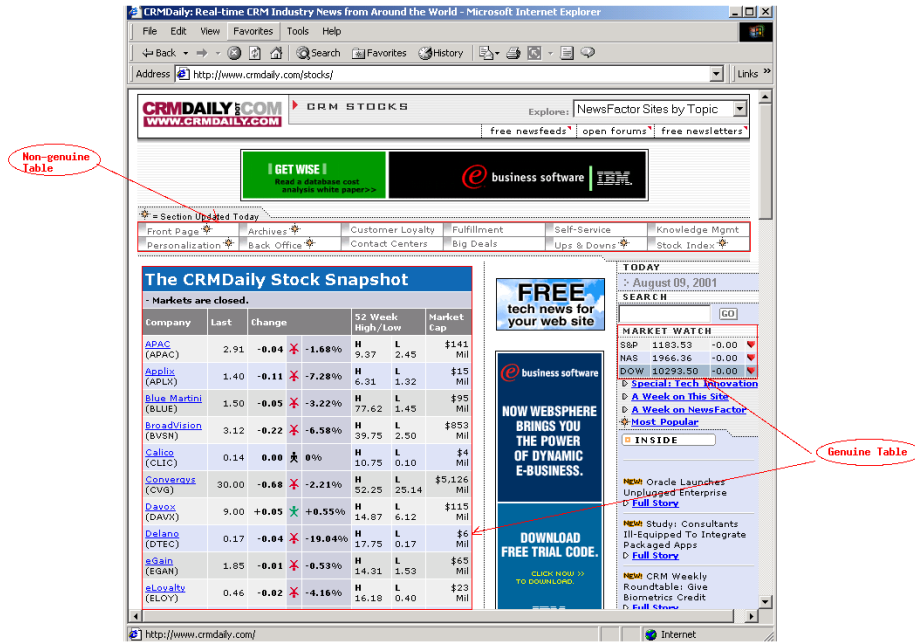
CRMDaily: Real-time CRM Industry News from Around the World - Microsoft Internet Explorer

File Edit View Favorites Tools Help

Back Search Favorites History

Address http://www.crmdaily.com/stocks/ Links

CRMDAILY.COM WWW.CRMDAILY.COM

CRM STOCKS

Explore: NewsFactor Sites by Topic

free newsfeeds | open forums | free newsletters

Non-genuine Table

GET WISE Read a database cost analysis white paper>>

business software IBM

= Section Updated Today

| Front Page | Archives | Customer Loyalty | Fulfillment | Self-Service | Knowledge Mgmt |
|---|---|---|---|---|---|
| Personalization | Back Office | Contact Centers | Big Deals | Ups & Downs | Stock Index |

The CRMDaily Stock Snapshot

- Markets are closed.

| Company | Last | Change | | 52 Week High/Low | | Market Cap |
|---|---|---|---|---|---|---|
| APAC (APAC) | 2.91 | -0.04 | -1.68% | H 9.37 | L 2.45 | $141 Mil |
| Applix (APLX) | 1.40 | -0.11 | -7.28% | H 6.31 | L 1.32 | $15 Mil |
| Blue Martini (BLUE) | 1.50 | -0.05 | -3.22% | H 77.62 | L 1.45 | $95 Mil |
| BroadVision (BVSN) | 3.12 | -0.22 | -6.58% | H 39.75 | L 2.50 | $853 Mil |
| Calico (CLIC) | 0.14 | 0.00 | 0% | H 10.75 | L 0.10 | $4 Mil |
| Convergys (CVG) | 30.00 | -0.68 | -2.21% | H 52.25 | L 25.14 | $5,126 Mil |
| Davox (DAVX) | 9.00 | +0.05 | +0.55% | H 14.87 | L 6.12 | $115 Mil |
| Delano (DTEC) | 0.17 | -0.04 | -19.04% | H 17.75 | L 0.17 | $6 Mil |
| eGain (EGAN) | 1.85 | -0.01 | -0.53% | H 14.31 | L 1.53 | $65 Mil |
| eLoyalty (ELOY) | 0.46 | -0.02 | -4.16% | H 16.18 | L 0.40 | $23 Mil |

FREE tech news for your web site

business software

NOW WEBSPHERE BRINGS YOU THE POWER OF DYNAMIC E-BUSINESS.

DOWNLOAD FREE TRIAL CODE.

CLICK NOW >> TO DOWNLOAD.

TODAY
August 09, 2001
SEARCH
GO
MARKET WATCH

| S&P | 1183.53 | -0.00 |
|---|---|---|
| NAS | 1966.36 | -0.00 |
| DOW | 10293.50 | -0.00 |

Special: Tech Innovation
A Week on This Site
A Week on NewsFactor
Most Popular

INSIDE

Genuine Table

NEW! Oracle Launches Unplugged Enterprise
Full Story

NEW! Study: Consultants Ill-Equipped To Integrate Packaged Apps
Full Story

NEW! CRM Weekly Roundtable: Give Biometrics Credit
Full Story

http://www.crmdaily.com/ Internet